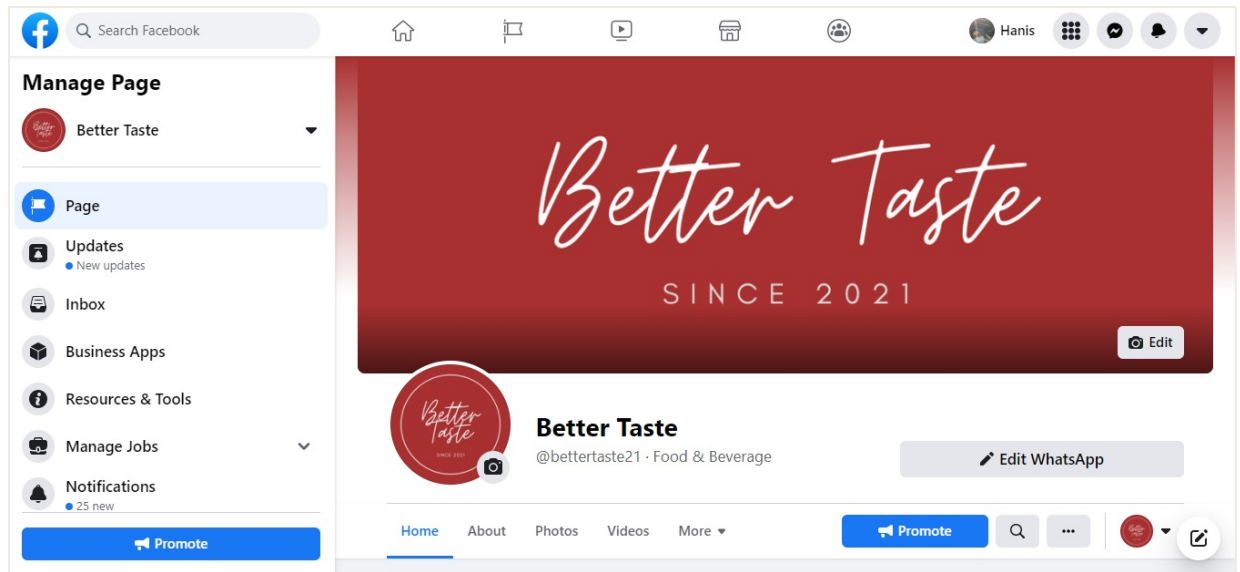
Search Facebook

Hanis

Manage Page

Better Taste

Page

Updates
New updates

Inbox

Business Apps

Resources & Tools

Manage Jobs

Notifications
25 new

Promote

Better Taste
SINCE 2021

Edit

Better Taste
SINCE 2021

Better Taste
@bettertaste21 · Food & Beverage

Edit WhatsApp

Home About Photos Videos More

Promote